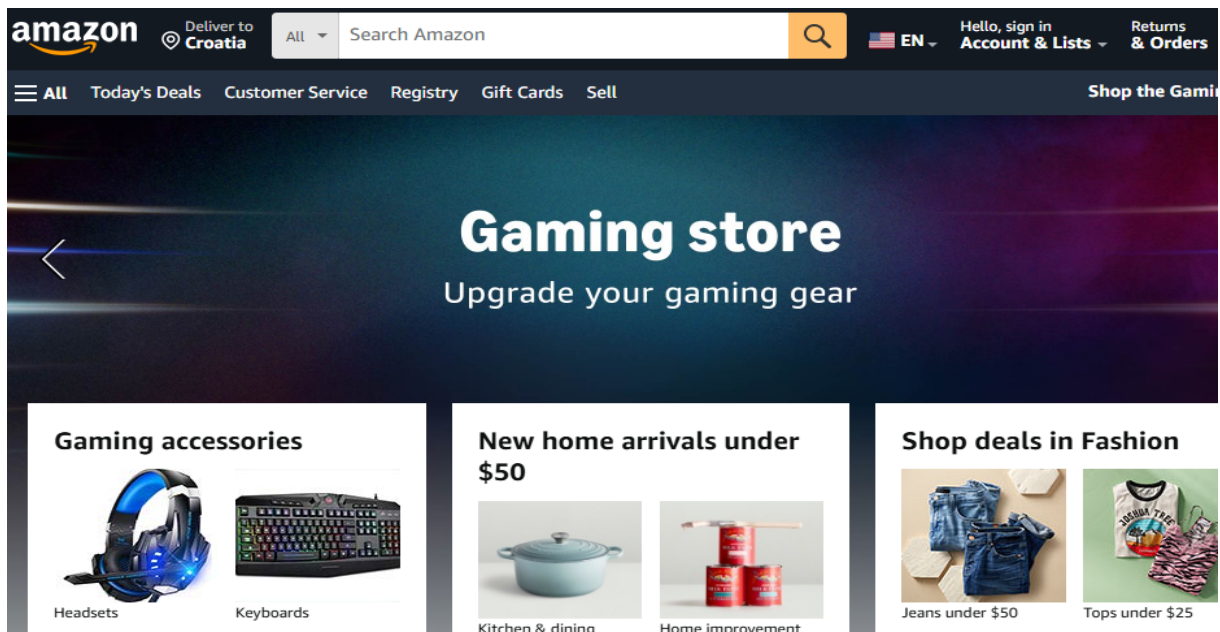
amazon
Deliver to
Croatia
All
Search Amazon
EN
Hello, sign in
Account & Lists
Returns
& Orders

All
Today's Deals
Customer Service
Registry
Gift Cards
Sell
Shop the Gamin

Gaming store
Upgrade your gaming gear

Gaming accessories
Headsets
Keyboards

New home arrivals under $50
Kitchen & dining
Home improvement

Shop deals in Fashion
Jeans under $50
Tops under $25